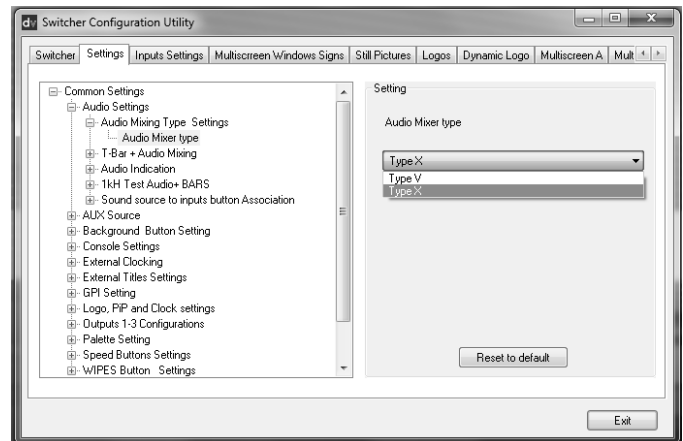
dv Switcher Configuration Utility

Switcher | Settings | Inputs Settings | Multiscrreen Windows Signs | Still Pictures | Logos | Dynamic Logo | Multiscreen A | Mult

Common Settings
Audio Settings
Audio Mixing Type Settings
Audio Mixer type
T-Bar + Audio Mixing
Audio Indication
1kH Test Audio+ BARS
Sound source to inputs button Association
AUX Source
Background Button Setting
Console Settings
External Clocking
External Titles Settings
GPI Setting
Logo, PiP and Clock settings
Outputs 1-3 Configurations
Palette Setting
Speed Buttons Settings
WIPES Button Settings

Setting

Audio Mixer type

Type X
Type V
Type X

Reset to default

Exit